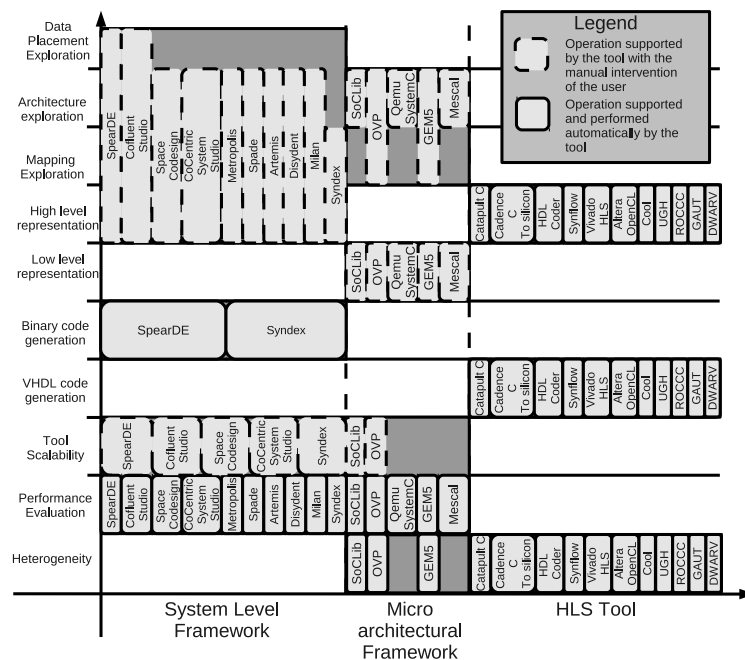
Data Placement Exploration

Architecture exploration

Mapping Exploration

High level representation

Low level representation

Binary code generation

VHDL code generation

Tool Scalability

Performance Evaluation

Heterogeneity

Legend

Operation supported by the tool with the manual intervention of the user

Operation supported and performed automatically by the tool

SpearDE
Cofluent Studio
Space Codesign
CoCentric System Studio
Metropolis
Spade
Artemis
Disydent
Milan
Syndex

SoCLib
OVP
Qemu SystemC
GEM5
Mescal

Catapult C
Cadence C To silicon
HDL Coder
Synflow
Vivado HLS
Altera OpenCL
Cool
UGH
ROCCC
GAUT
DWARV

SoCLib
OVP
Qemu SystemC
GEM5
Mescal

SpearDE
Syndex

Catapult C
Cadence C To silicon
HDL Coder
Synflow
Vivado HLS
Altera OpenCL
Cool
UGH
ROCCC
GAUT
DWARV

SpearDE
Cofluent Studio
Space Codesign
CoCentric System Studio
Syndex
SoCLib
OVP

SpearDE
Cofluent Studio
Space Codesign
CoCentric System Studio
Metropolis
Spade
Artemis
Disydent
Milan
Syndex
SoCLib
OVP
Qemu SystemC
GEM5
Mescal

SoCLib
OVP
GEM5
Catapult C
Cadence C To silicon
HDL Coder
Synflow
Vivado HLS
Altera OpenCL
Cool
UGH
ROCCC
GAUT
DWARV

System Level Framework

Micro architectural Framework

HLS Tool